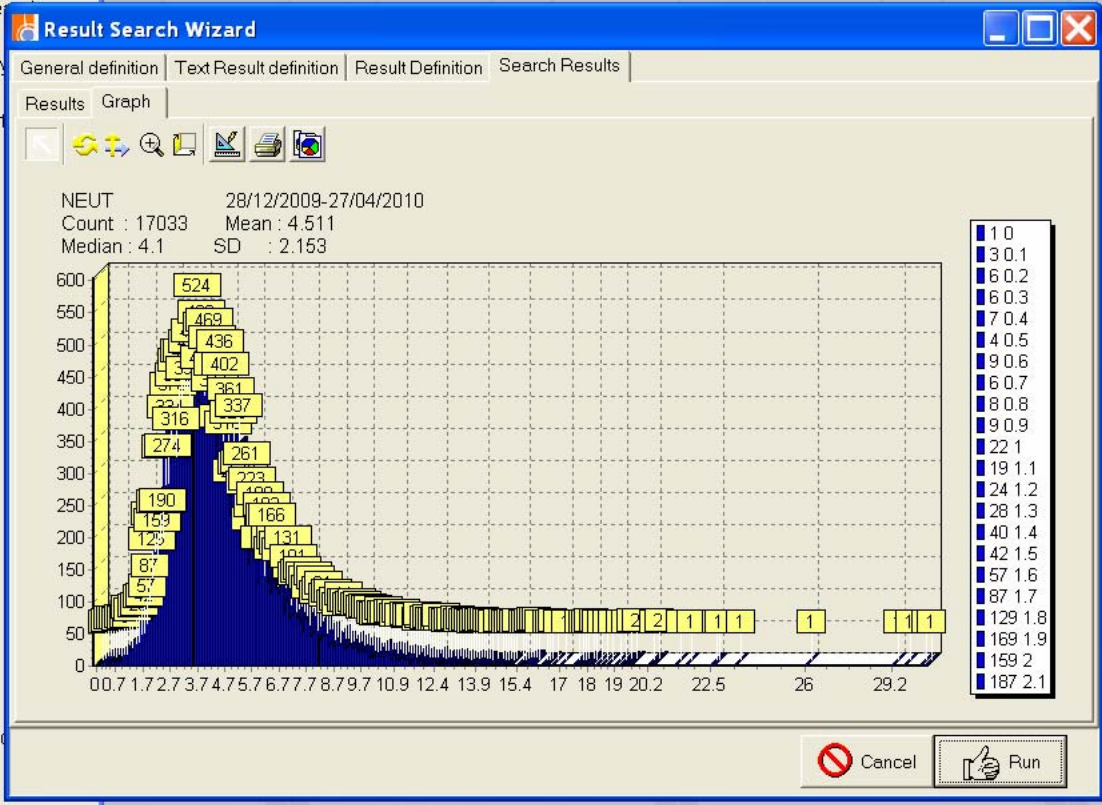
Result Search Wizard

General definition | Text Result definition | Result Definition | Search Results

Results | Graph

NEUT 28/12/2009-27/04/2010
Count : 17033 Mean : 4.511
Median : 4.1 SD : 2.153

600
550
500
450
400
350
300
250
200
150
100
50
0

524
469
436
402
361
337
316
274
261
223
190
166
159
131
125
87
57
2
2
1
1
1
1
1
1
1

00.7 1.72.7 3.7 4.7 5.7 6.7 7.7 8.7 9.7 10.9 12.4 13.9 15.4 17 18 19 20.2 22.5 26 29.2

1 0
3 0.1
6 0.2
6 0.3
7 0.4
4 0.5
9 0.6
6 0.7
8 0.8
9 0.9
22 1
19 1.1
24 1.2
28 1.3
40 1.4
42 1.5
57 1.6
87 1.7
129 1.8
169 1.9
159 2
187 2.1

Cancel
Run